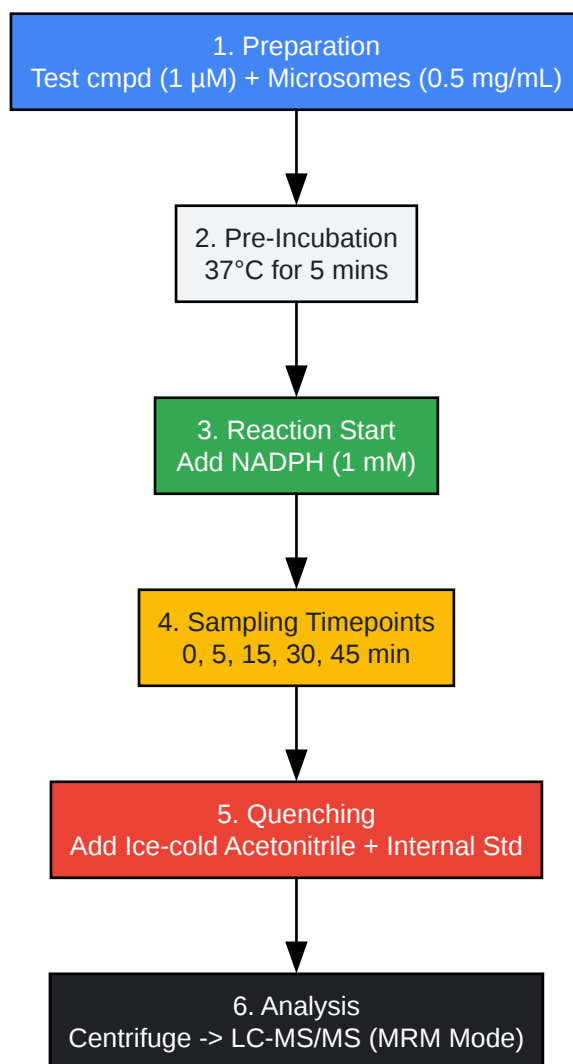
1. Preparation
Test cmpd (1 µM) + Microsomes (0.5 mg/mL)

2. Pre-Incubation
37°C for 5 mins

3. Reaction Start
Add NADPH (1 mM)

4. Sampling Timepoints
0, 5, 15, 30, 45 min

5. Quenching
Add Ice-cold Acetonitrile + Internal Std

6. Analysis
Centrifuge -> LC-MS/MS (MRM Mode)